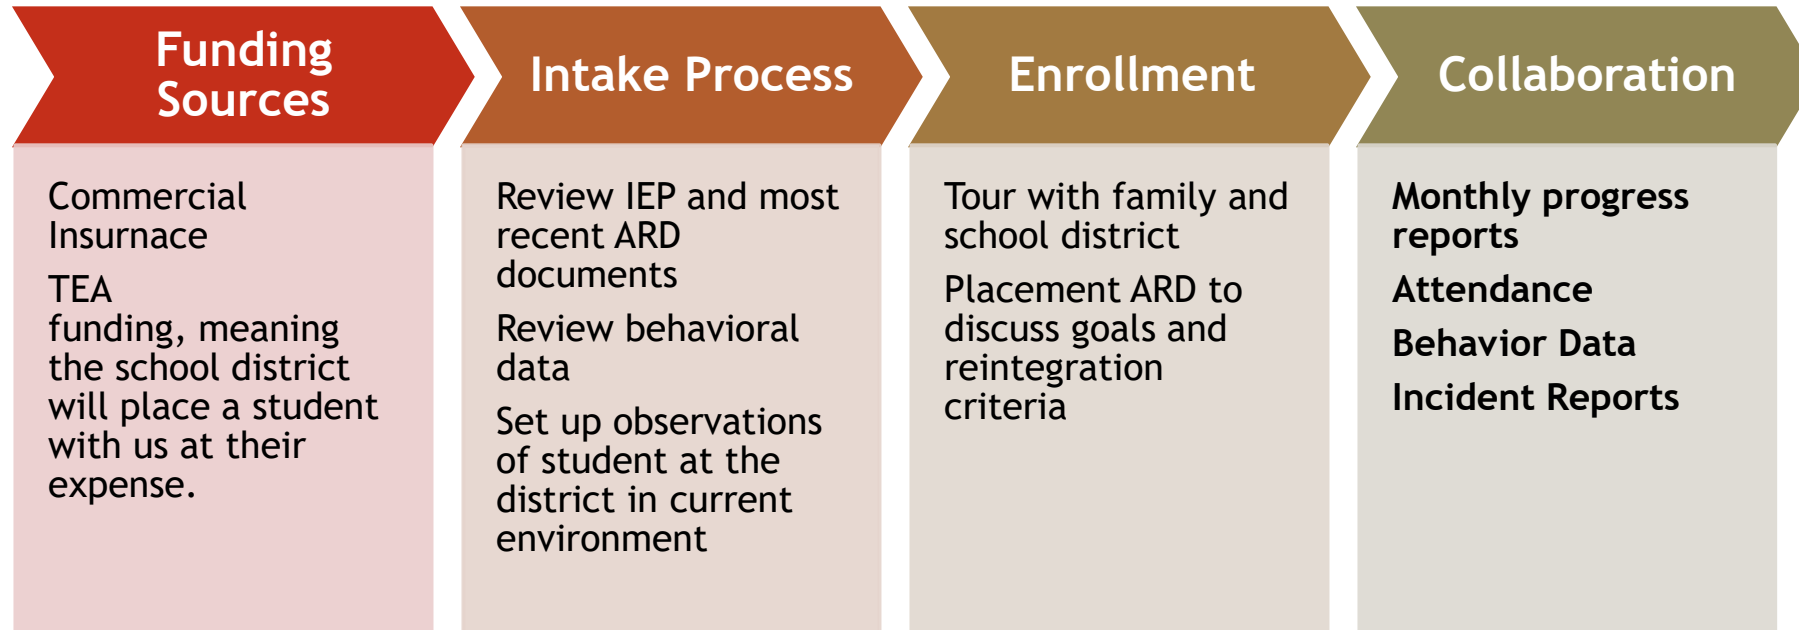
Funding Sources

Commercial Insurance

TEA funding, meaning the school district will place a student with us at their expense.

Intake Process

Review IEP and most recent ARD documents

Review behavioral data

Set up observations of student at the district in current environment

Enrollment

Tour with family and school district

Placement ARD to discuss goals and reintegration criteria

Collaboration

Monthly progress reports

Attendance

Behavior Data

Incident Reports